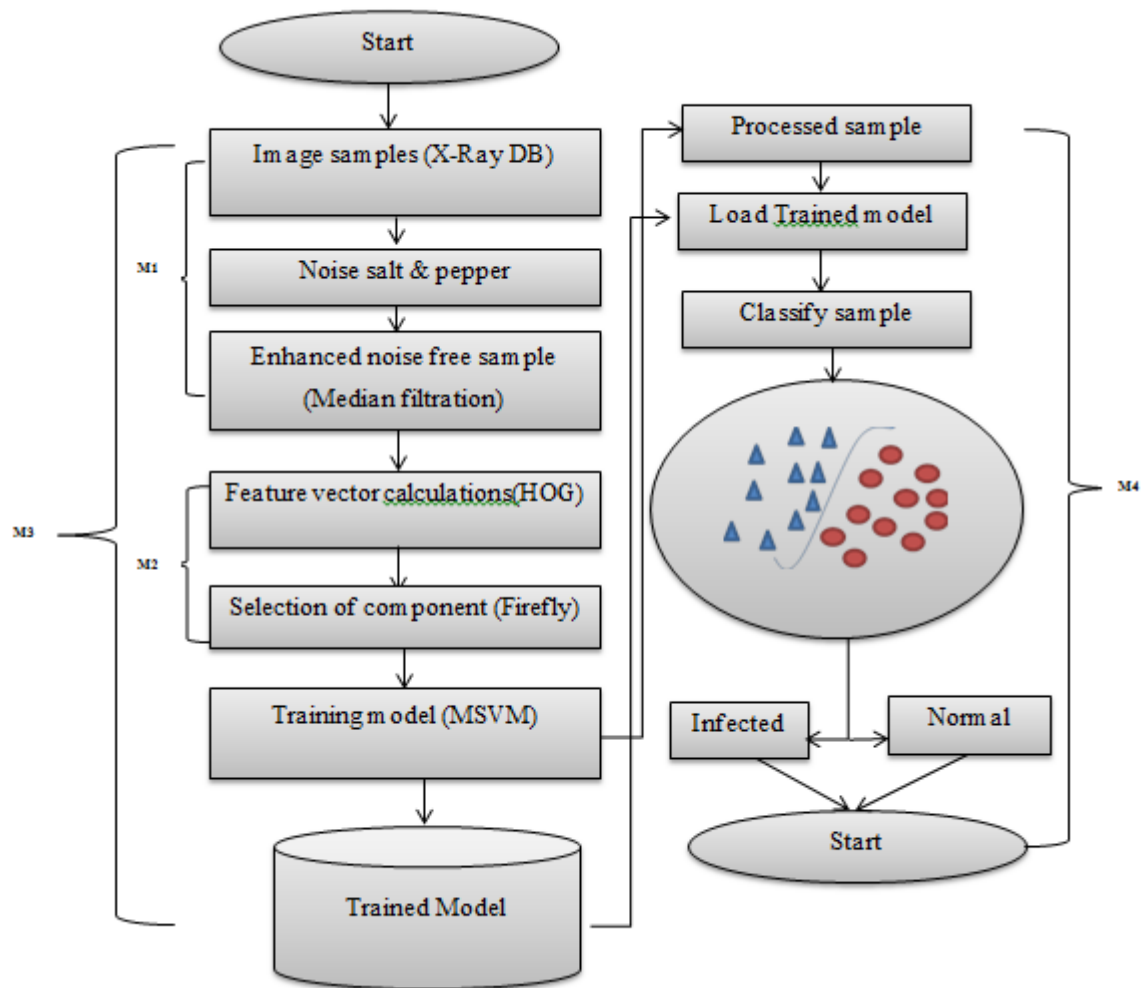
Start

Image samples (X-Ray DB)

Noise salt & pepper

Enhanced noise free sample (Median filtration)

Feature vector calculations(HOG)

Selection of component (Firefly)

Training model (MSVM)

Trained Model

M1

M2

M3

Processed sample

Load Trained model

Classify sample

Infected

Normal

Start

M4